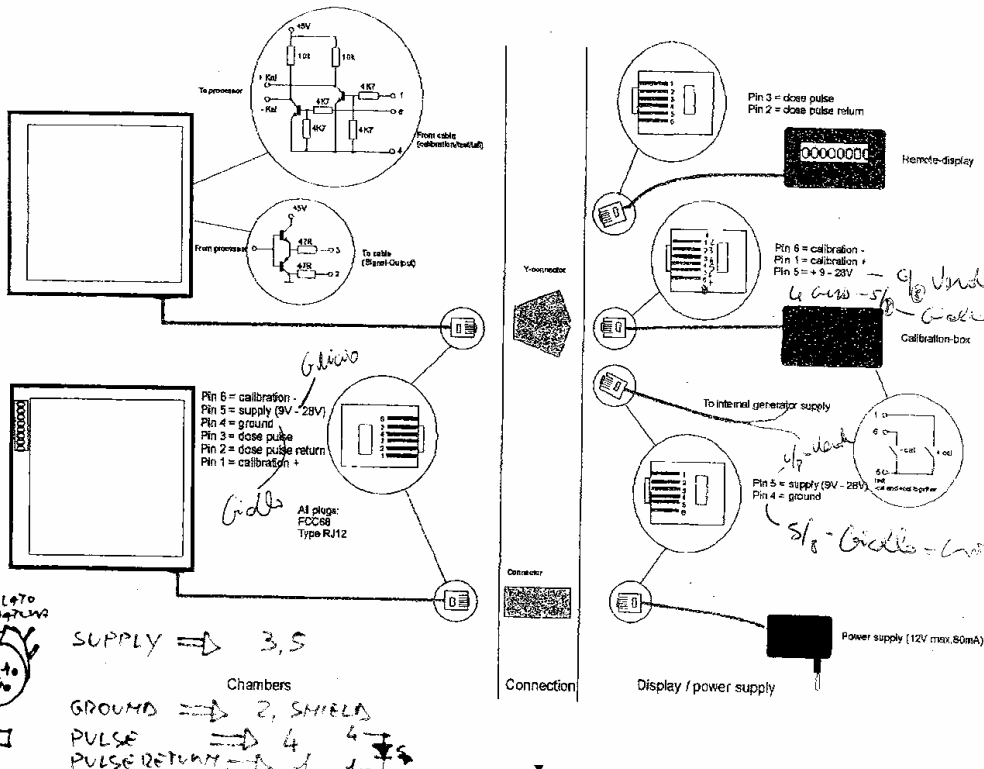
+5V

10k

10k

To processor

+ Kal

- Kal

4K7

4K7

4K7

4K7

1

6

From cable (calibration/test/all)

4

+5V

From processor

47R

47R

3

2

To cable (Signal-Output)

Y-connector

Pin 3 = dose pulse
Pin 2 = dose pulse return

00000000

Remote-display

Pin 6 = calibration -
Pin 1 = calibration +
Pin 5 = + 9 - 28V

6/8 Verde

4 Grigio - 5/8 - Giallo

Calibration-box

Giallo

Pin 6 = calibration -
Pin 5 = supply (9V - 28V)
Pin 4 = ground
Pin 3 = dose pulse
Pin 2 = dose pulse return
Pin 1 = calibration +

Giallo

All plugs:
FCC68
Type RJ12

To internal generator supply

1

6

- cal

+ cal

5

6

test

4/8 - Verde

Pin 5 = supply (9V - 28V)
Pin 4 = ground

5/8 - Giallo - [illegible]

Connector

Power supply (12V max,80mA)

SUPPLY ⟹ 3,5

Chambers

Connection

Display / power supply

GROUND ⟹ 2, SHIELD

PULSE ⟹ 4 4

PULSE RETURN ⟹ 4

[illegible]